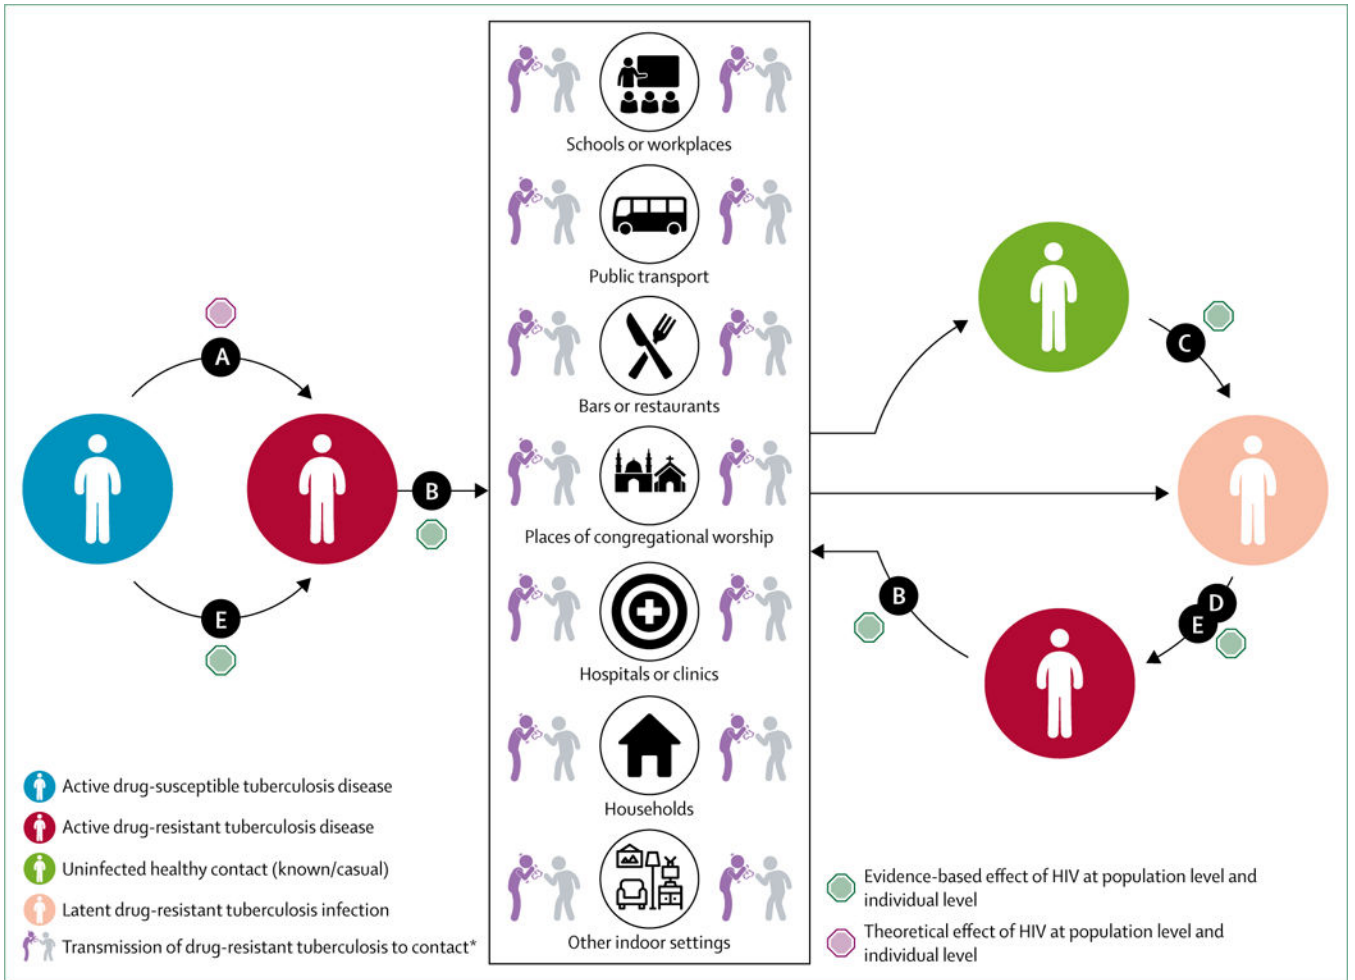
Schools or workplaces

Public transport

Bars or restaurants

Places of congregational worship

Hospitals or clinics

Households

Other indoor settings

A

E

B

B

C

D

E

Active drug-susceptible tuberculosis disease

Active drug-resistant tuberculosis disease

Uninfected healthy contact (known/casual)

Latent drug-resistant tuberculosis infection

Transmission of drug-resistant tuberculosis to contact*

Evidence-based effect of HIV at population level and individual level

Theoretical effect of HIV at population level and individual level